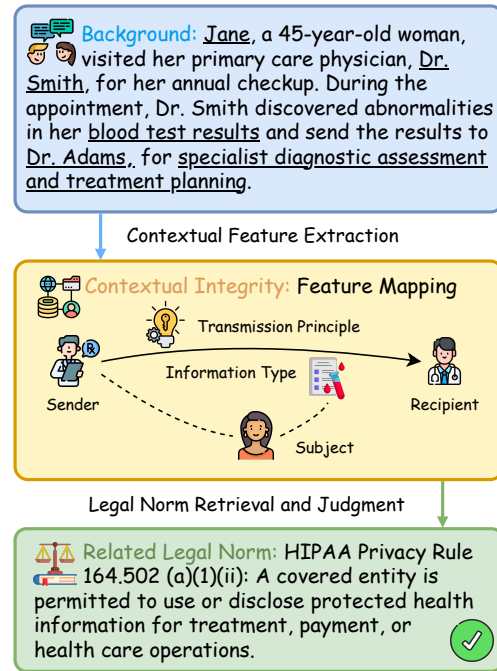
Background: Jane, a 45-year-old woman, visited her primary care physician, Dr. Smith, for her annual checkup. During the appointment, Dr. Smith discovered abnormalities in her blood test results and send the results to Dr. Adams, for specialist diagnostic assessment and treatment planning.

Contextual Feature Extraction

Contextual Integrity: Feature Mapping

Transmission Principle

Information Type

Sender

Recipient

Subject

Legal Norm Retrieval and Judgment

Related Legal Norm: HIPAA Privacy Rule 164.502 (a)(1)(ii): A covered entity is permitted to use or disclose protected health information for treatment, payment, or health care operations.